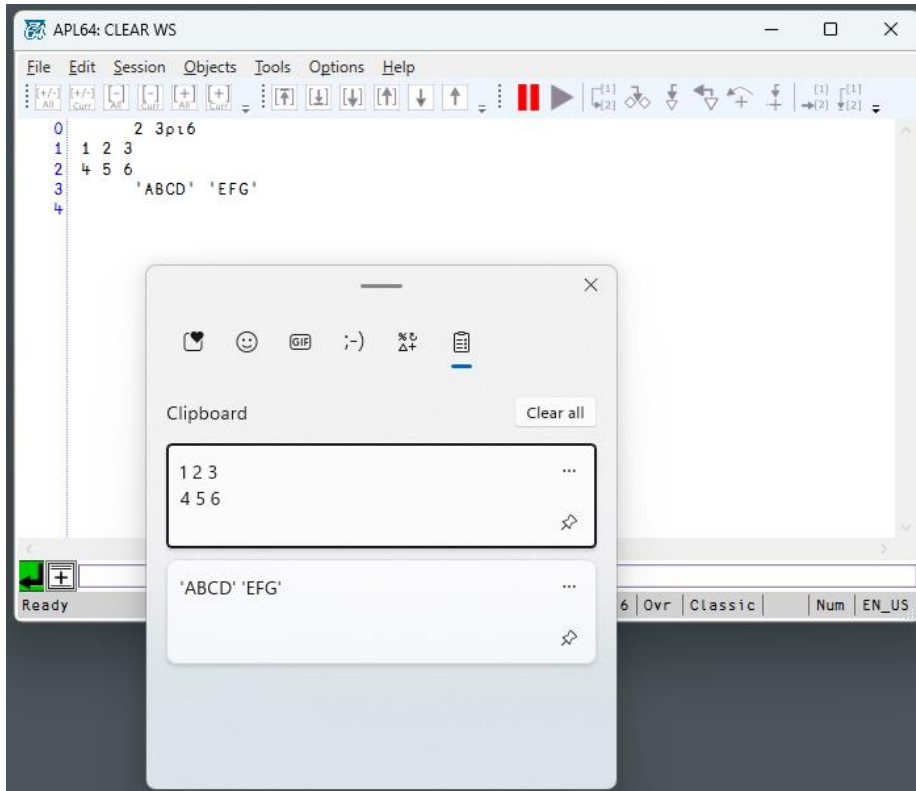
APL64: CLEAR WS

File Edit Session Objects Tools Options Help

+/- All +/- Curr - All - Curr + All + Curr

0 2 3⍴⍳6
1 1 2 3
2 4 5 6
3 'ABCD' 'EFG'
4

GIF ;-)

Clipboard

Clear all

1 2 3
4 5 6

...

'ABCD' 'EFG'

...

Ready

6 Ovr Classic Num EN_US